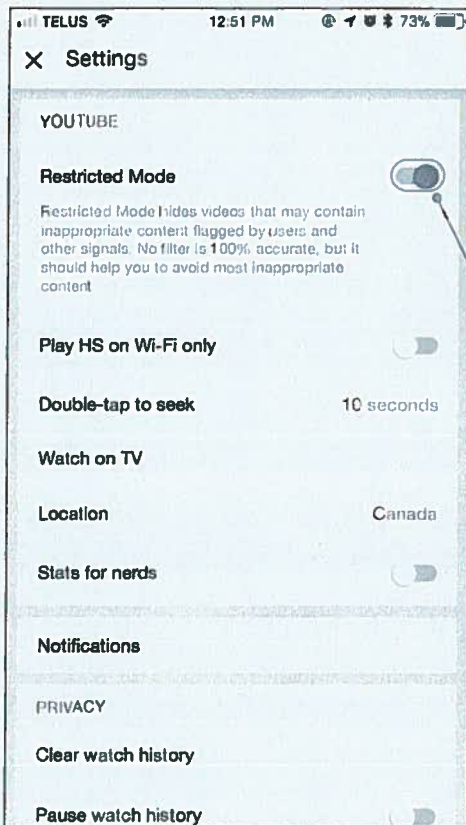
TELUS 12:51 PM 73%

× Settings

YOUTUBE

Restricted Mode

Restricted Mode hides videos that may contain inappropriate content flagged by users and other signals. No filter is 100% accurate, but it should help you to avoid most inappropriate content

Play HS on Wi-Fi only

Double-tap to seek 10 seconds

Watch on TV

Location Canada

Stats for nerds

Notifications

PRIVACY

Clear watch history

Pause watch history